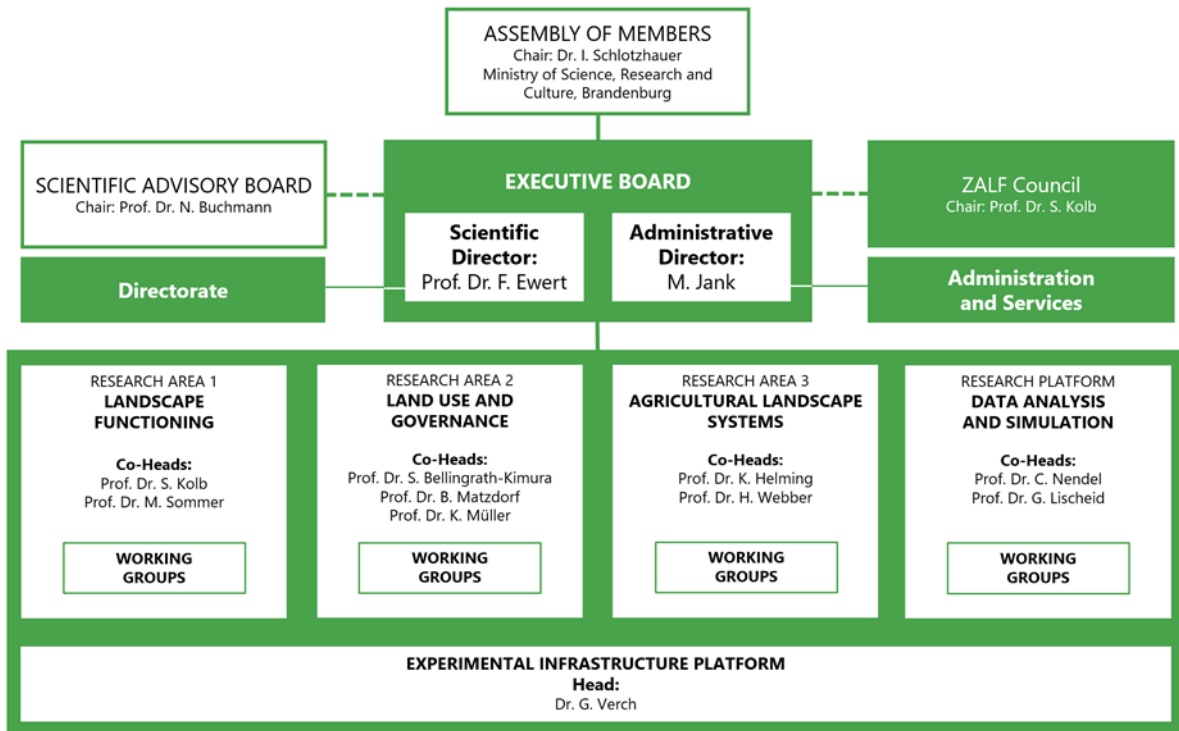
ASSEMBLY OF MEMBERS
Chair: Dr. I. Schlotzhauer
Ministry of Science, Research and Culture, Brandenburg

SCIENTIFIC ADVISORY BOARD
Chair: Prof. Dr. N. Buchmann

EXECUTIVE BOARD

Scientific Director:
Prof. Dr. F. Ewert

Administrative Director:
M. Jank

ZALF Council
Chair: Prof. Dr. S. Kolb

Directorate

Administration and Services

RESEARCH AREA 1
LANDSCAPE FUNCTIONING

Co-Heads:
Prof. Dr. S. Kolb
Prof. Dr. M. Sommer

WORKING GROUPS

RESEARCH AREA 2
LAND USE AND GOVERNANCE

Co-Heads:
Prof. Dr. S. Bellingrath-Kimura
Prof. Dr. B. Matzdorf
Prof. Dr. K. Müller

WORKING GROUPS

RESEARCH AREA 3
AGRICULTURAL LANDSCAPE SYSTEMS

Co-Heads:
Prof. Dr. K. Helming
Prof. Dr. H. Webber

WORKING GROUPS

RESEARCH PLATFORM
DATA ANALYSIS AND SIMULATION

Co-Heads:
Prof. Dr. C. Nendel
Prof. Dr. G. Lischeid

WORKING GROUPS

EXPERIMENTAL INFRASTRUCTURE PLATFORM
Head:
Dr. G. Verch